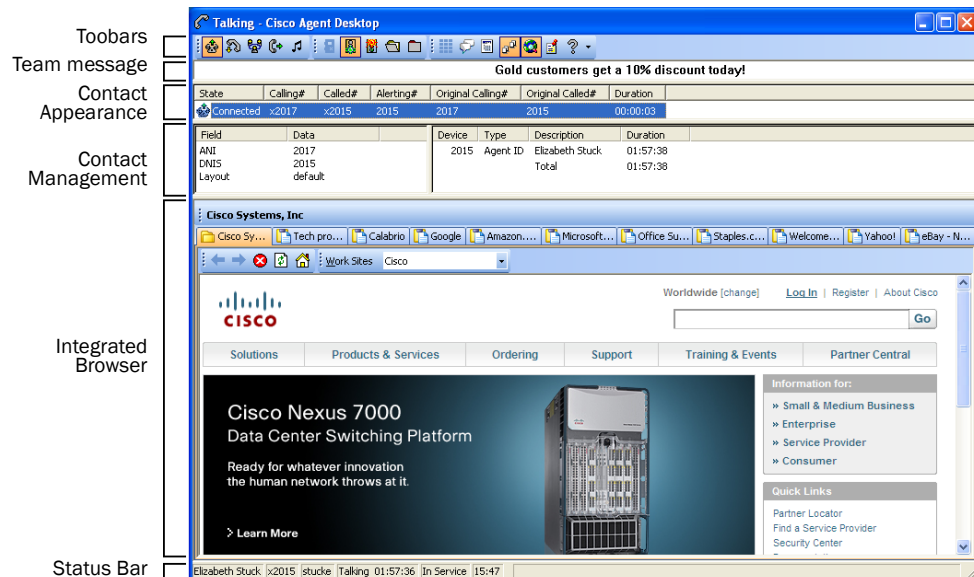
Toobars
Team message
Contact Appearance
Contact Management
Integrated Browser
Status Bar

Talking - Cisco Agent Desktop

Gold customers get a 10% discount today!

| State | Calling# | Called# | Alerting# | Original Calling# | Original Called# | Duration |
|---|---|---|---|---|---|---|
| Connected | x2017 | x2015 | 2015 | 2017 | 2015 | 00:00:03 |

| Field | Data |
|---|---|
| ANI | 2017 |
| DNIS | 2015 |
| Layout | default |

| Device | Type | Description | Duration |
|---|---|---|---|
| 2015 | Agent ID | Elizabeth Stuck | 01:57:38 |
| | | Total | 01:57:38 |

Cisco Systems, Inc

Cisco Sy... Tech pro... Calabrio Google Amazon.... Microsoft... Office Su... Staples.c... Welcome... Yahoo! eBay - N...

Work Sites Cisco

CISCO

Worldwide [change] Log In | Register | About Cisco

Go

Solutions Products & Services Ordering Support Training & Events Partner Central

Cisco Nexus 7000
Data Center Switching Platform

Ready for whatever innovation the human network throws at it.

Learn More

Information for:
» Small & Medium Business
» Enterprise
» Service Provider
» Consumer

Quick Links
Partner Locator
Find a Service Provider
Security Center

Elizabeth Stuck x2015 stucke Talking 01:57:36 In Service 15:47